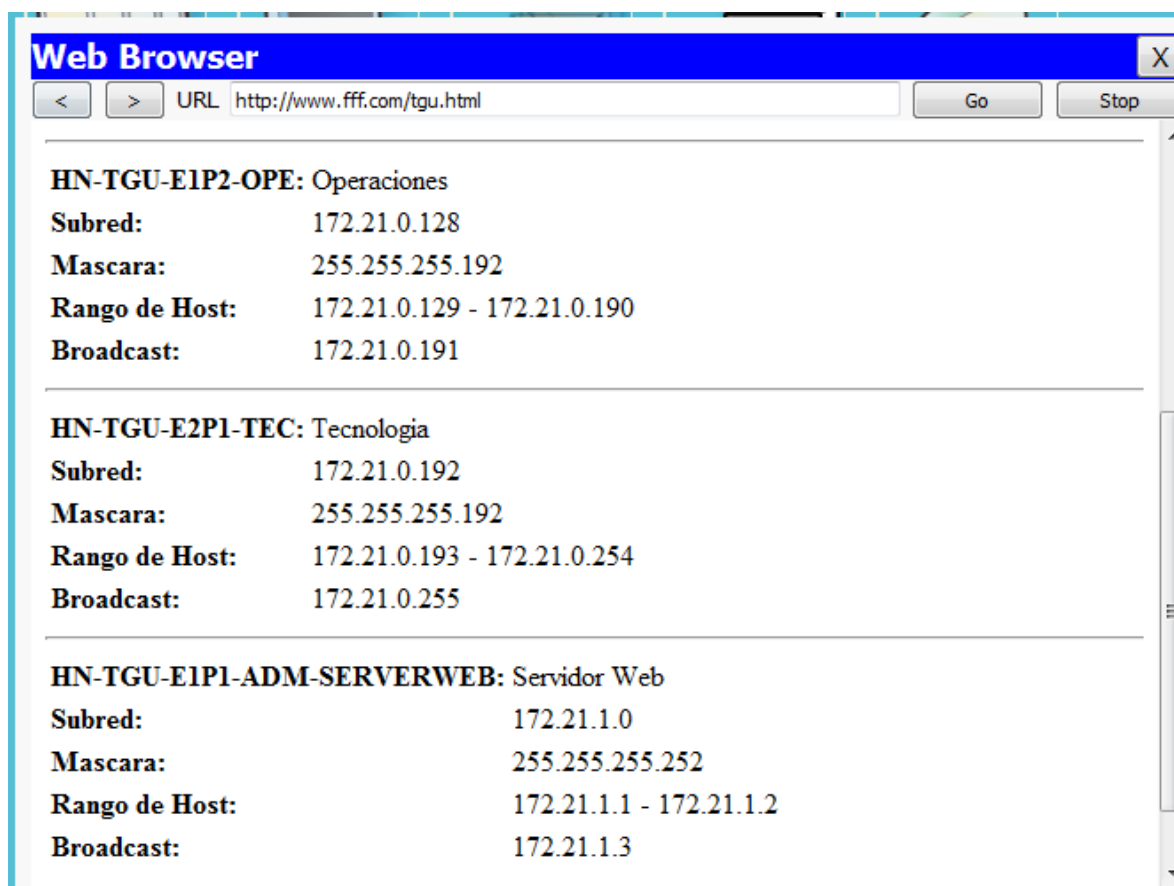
Web Browser
X
< > URL http://www.fff.com/tgu.html Go Stop

**HN-TGU-E1P2-OPE:** Operaciones
**Subred:** 172.21.0.128
**Mascara:** 255.255.255.192
**Rango de Host:** 172.21.0.129 - 172.21.0.190
**Broadcast:** 172.21.0.191

**HN-TGU-E2P1-TEC:** Tecnologia
**Subred:** 172.21.0.192
**Mascara:** 255.255.255.192
**Rango de Host:** 172.21.0.193 - 172.21.0.254
**Broadcast:** 172.21.0.255

**HN-TGU-E1P1-ADM-SERVERWEB:** Servidor Web
**Subred:** 172.21.1.0
**Mascara:** 255.255.255.252
**Rango de Host:** 172.21.1.1 - 172.21.1.2
**Broadcast:** 172.21.1.3